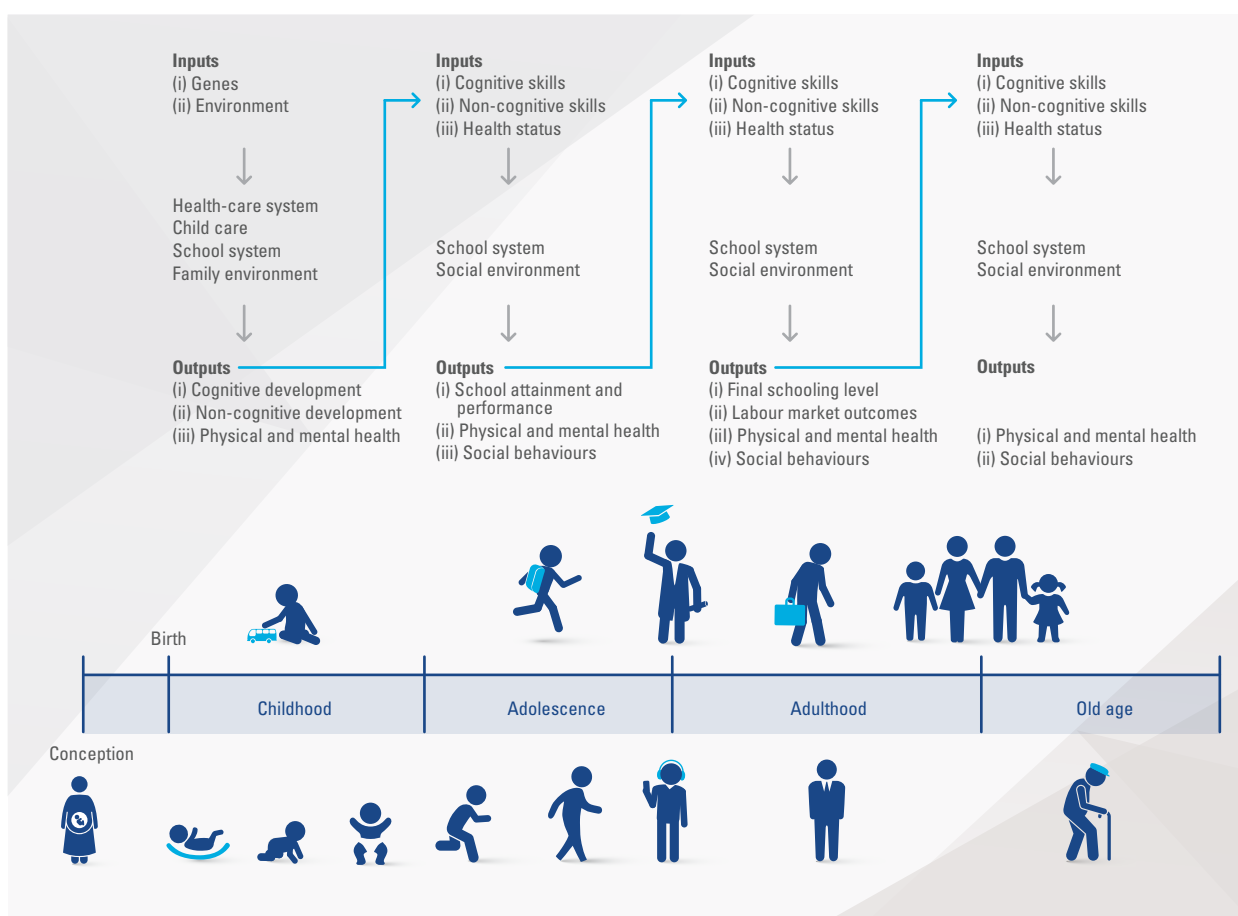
Inputs
(i) Genes
(ii) Environment

Health-care system
Child care
School system
Family environment

Outputs
(i) Cognitive development
(ii) Non-cognitive development
(iii) Physical and mental health

Inputs
(i) Cognitive skills
(ii) Non-cognitive skills
(iii) Health status

School system
Social environment

Outputs
(i) School attainment and performance
(ii) Physical and mental health
(iii) Social behaviours

Inputs
(i) Cognitive skills
(ii) Non-cognitive skills
(iii) Health status

School system
Social environment

Outputs
(i) Final schooling level
(ii) Labour market outcomes
(iii) Physical and mental health
(iv) Social behaviours

Inputs
(i) Cognitive skills
(ii) Non-cognitive skills
(iii) Health status

School system
Social environment

Outputs

(i) Physical and mental health
(ii) Social behaviours

Birth

Childhood | Adolescence | Adulthood | Old age

Conception